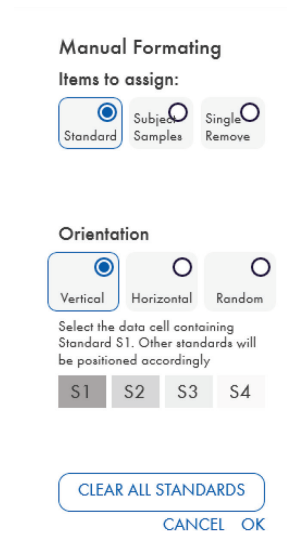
Manual Formating

Items to assign:

Standard

Subject Samples

Single Remove

Orientation

Vertical

Horizontal

Random

Select the data cell containing Standard S1. Other standards will be positioned accordingly

| S1 | S2 | S3 | S4 |
|---|---|---|---|

CLEAR ALL STANDARDS

CANCEL OK